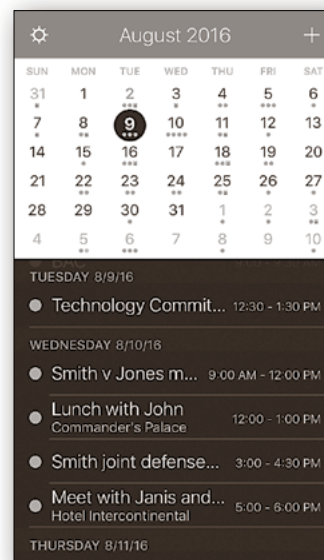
August 2016 +

| SUN | MON | TUE | WED | THU | FRI | SAT |
|---|---|---|---|---|---|---|
| 31 | 1 | 2 | 3 | 4 | 5 | 6 |
| 7 | 8 | 9 | 10 | 11 | 12 | 13 |
| 14 | 15 | 16 | 17 | 18 | 19 | 20 |
| 21 | 22 | 23 | 24 | 25 | 26 | 27 |
| 28 | 29 | 30 | 31 | 1 | 2 | 3 |
| 4 | 5 | 6 | 7 | 8 | 9 | 10 |

TUESDAY 8/9/16

Technology Commit... 12:30 - 1:30 PM

WEDNESDAY 8/10/16

Smith v Jones m... 9:00 AM - 12:00 PM

Lunch with John 12:00 - 1:00 PM
Commander's Palace

Smith joint defense... 3:00 - 4:30 PM

Meet with Janis and... 5:00 - 6:00 PM
Hotel Intercontinental

THURSDAY 8/11/16